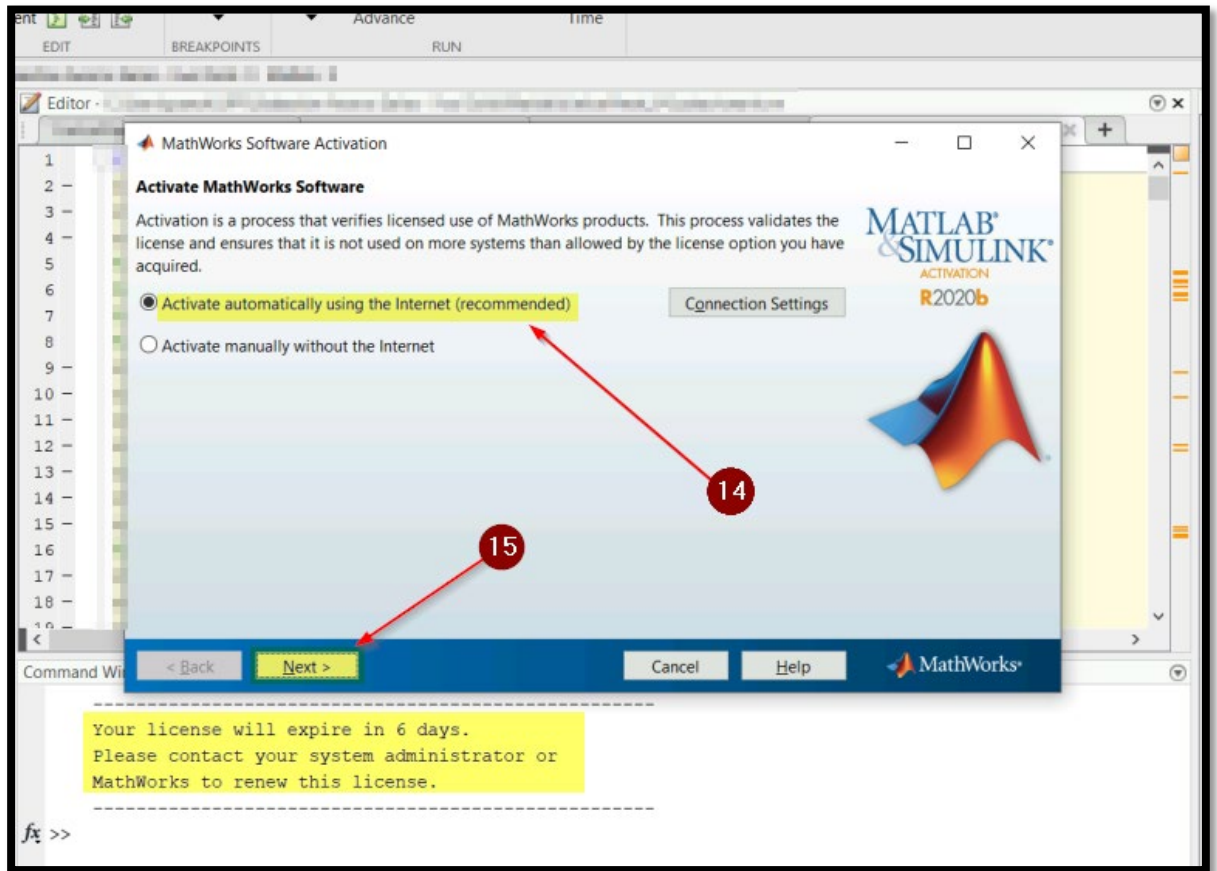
ent
EDIT
BREAKPOINTS
Advance
RUN
Time

Editor - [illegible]

1
2 –
3 –
4 –
5
6
7
8
9 –
10 –
11 –
12 –
13 –
14 –
15 –
16
17 –
18 –

MathWorks Software Activation

Activate MathWorks Software

Activation is a process that verifies licensed use of MathWorks products. This process validates the license and ensures that it is not used on more systems than allowed by the license option you have acquired.

Activate automatically using the Internet (recommended)

Connection Settings

Activate manually without the Internet

MATLAB® & SIMULINK®
ACTIVATION
R2020b

14

15

< Back
Next >
Cancel
Help
MathWorks®

Command Wi

-----------------------------------------------
Your license will expire in 6 days.
Please contact your system administrator or
MathWorks to renew this license.
-----------------------------------------------

$fx$ >>